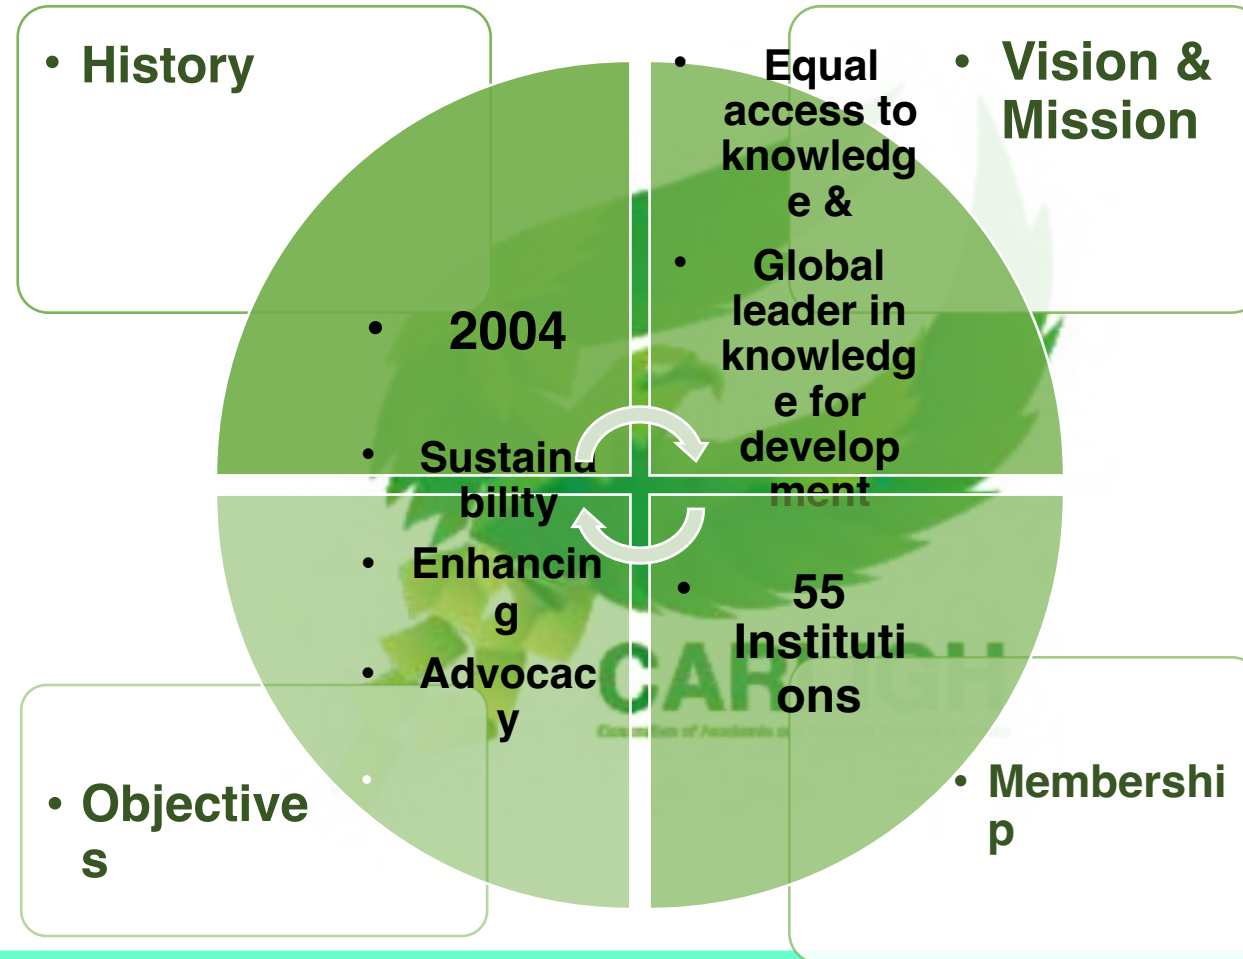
• History

• Equal access to knowledge &

• Global leader in knowledge for development

• Vision & Mission

• 2004

• Sustainability

• Enhancing

• Advocacy

•

• 55 Institutions

CARLIGH

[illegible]

• Objectives

• Membership